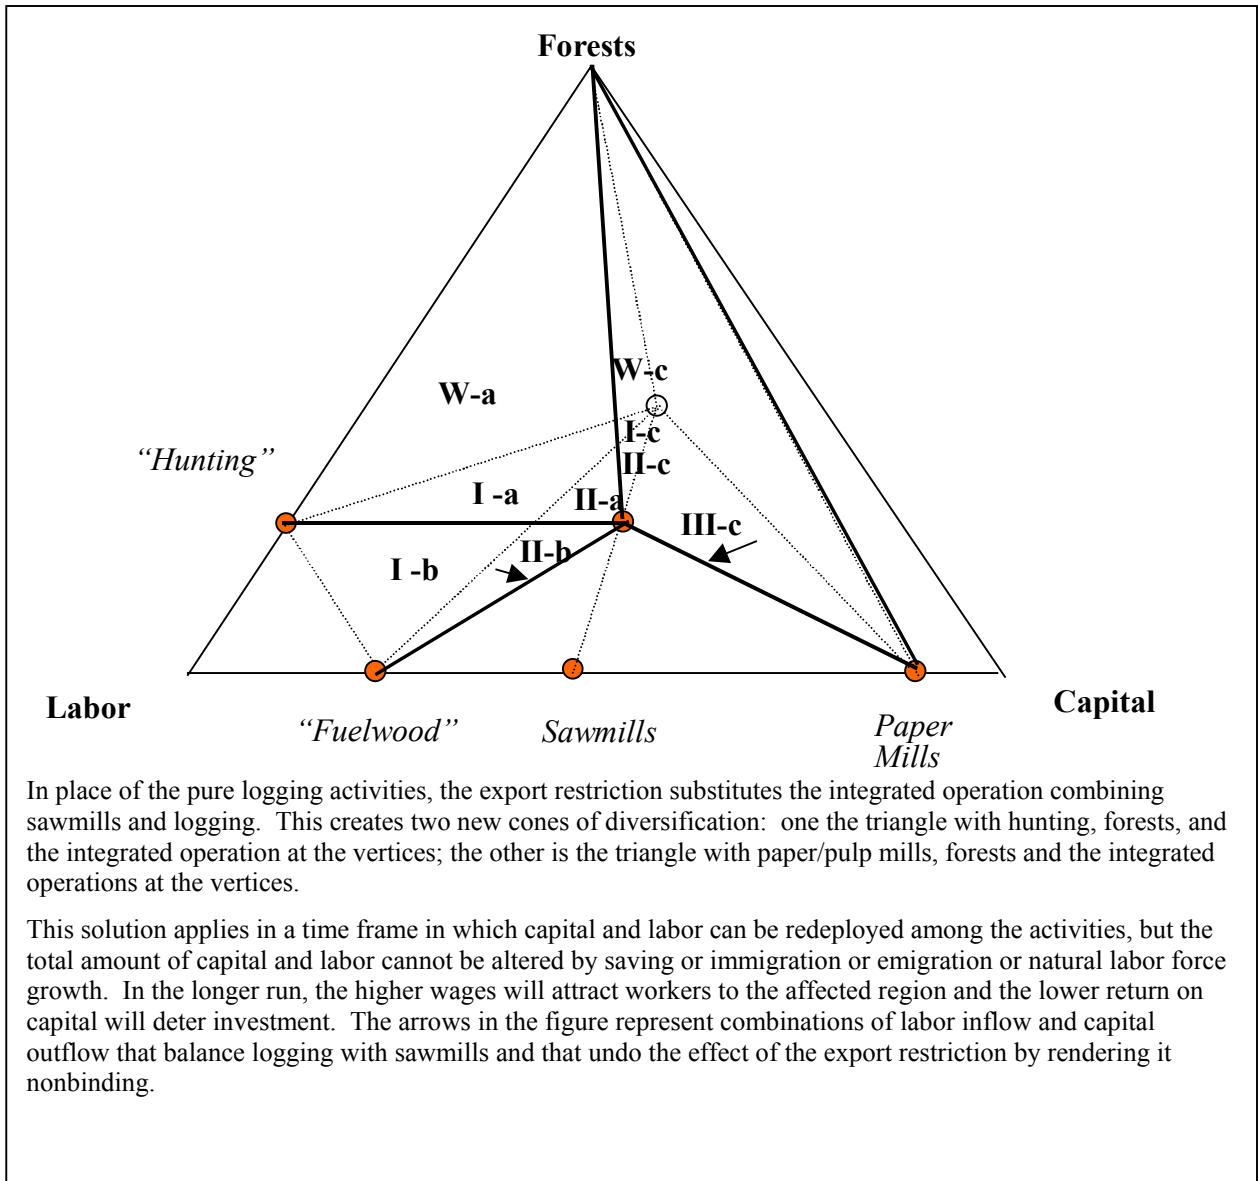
Forests

W-a

W-c

I-c

II-c

"Hunting"

I -a

II-a

III-c

I -b

II-b

Labor

Capital

"Fuelwood"

Sawmills

Paper Mills

In place of the pure logging activities, the export restriction substitutes the integrated operation combining sawmills and logging. This creates two new cones of diversification: one the triangle with hunting, forests, and the integrated operation at the vertices; the other is the triangle with paper/pulp mills, forests and the integrated operations at the vertices.

This solution applies in a time frame in which capital and labor can be redeployed among the activities, but the total amount of capital and labor cannot be altered by saving or immigration or emigration or natural labor force growth. In the longer run, the higher wages will attract workers to the affected region and the lower return on capital will deter investment. The arrows in the figure represent combinations of labor inflow and capital outflow that balance logging with sawmills and that undo the effect of the export restriction by rendering it nonbinding.